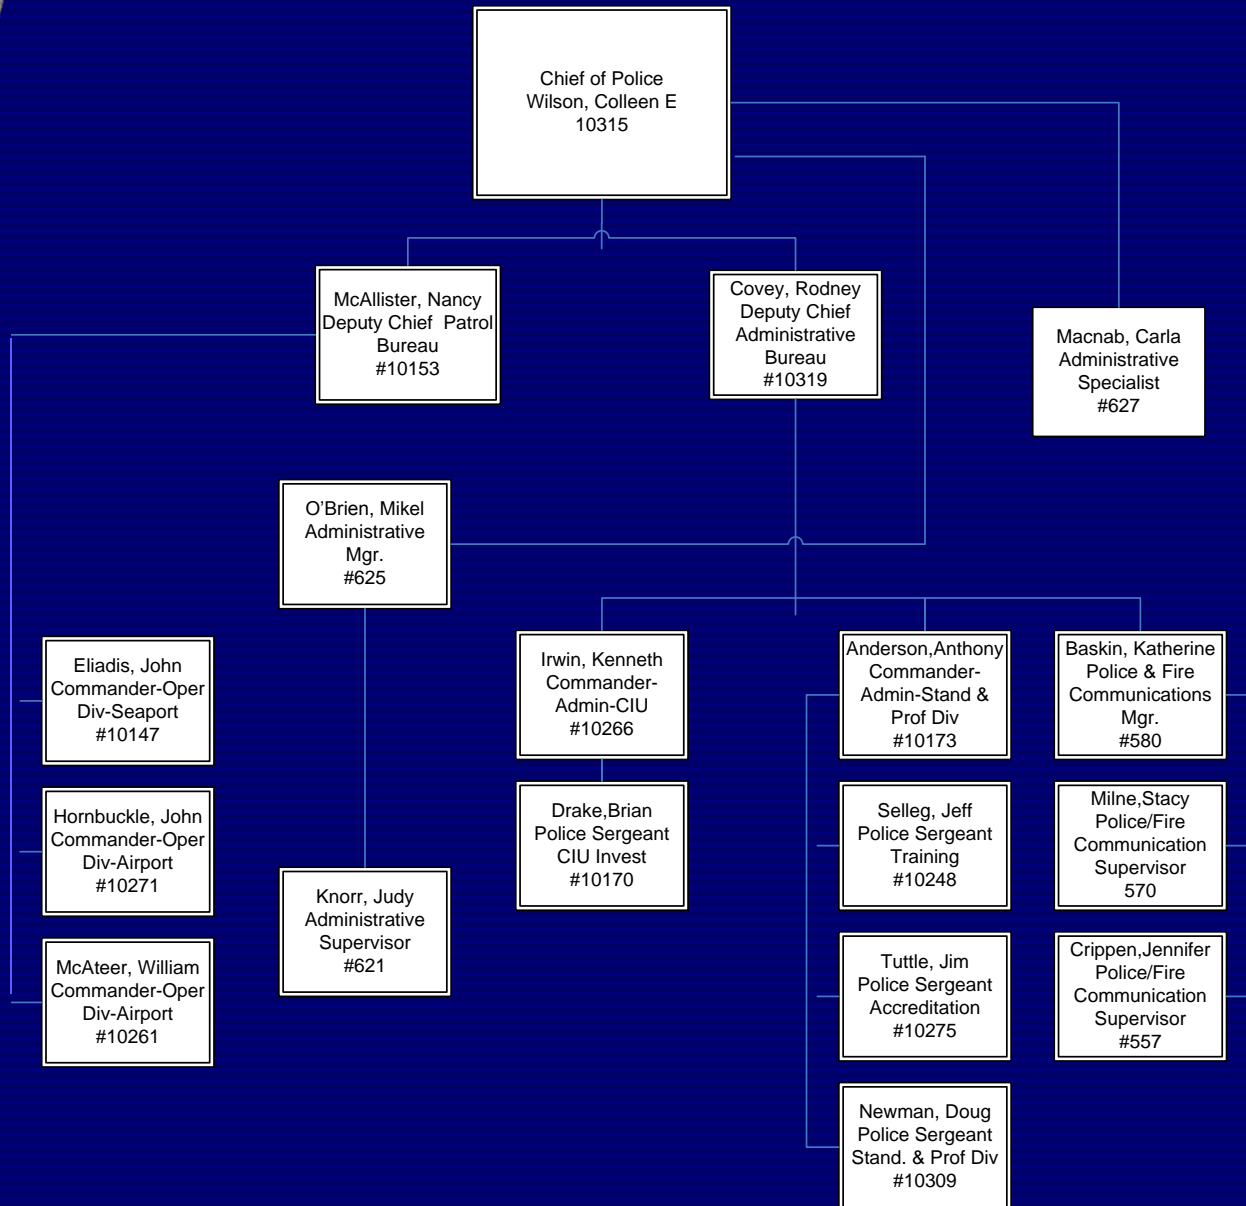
Chief of Police
Wilson, Colleen E
10315

McAllister, Nancy
Deputy Chief Patrol Bureau
#10153

Covey, Rodney
Deputy Chief
Administrative Bureau
#10319

Macnab, Carla
Administrative Specialist
#627

O'Brien, Mikel
Administrative Mgr.
#625

Eliadis, John
Commander-Oper Div-Seaport
#10147

Hornbuckle, John
Commander-Oper Div-Airport
#10271

McAteer, William
Commander-Oper Div-Airport
#10261

Knorr, Judy
Administrative Supervisor
#621

Irwin, Kenneth
Commander-Admin-CIU
#10266

Drake,Brian
Police Sergeant
CIU Invest
#10170

Anderson,Anthony
Commander-Admin-Stand & Prof Div
#10173

Selleg, Jeff
Police Sergeant
Training
#10248

Tuttle, Jim
Police Sergeant
Accreditation
#10275

Newman, Doug
Police Sergeant
Stand. & Prof Div
#10309

Baskin, Katherine
Police & Fire Communications Mgr.
#580

Milne,Stacy
Police/Fire Communication Supervisor
570

Crippen,Jennifer
Police/Fire Communication Supervisor
#557